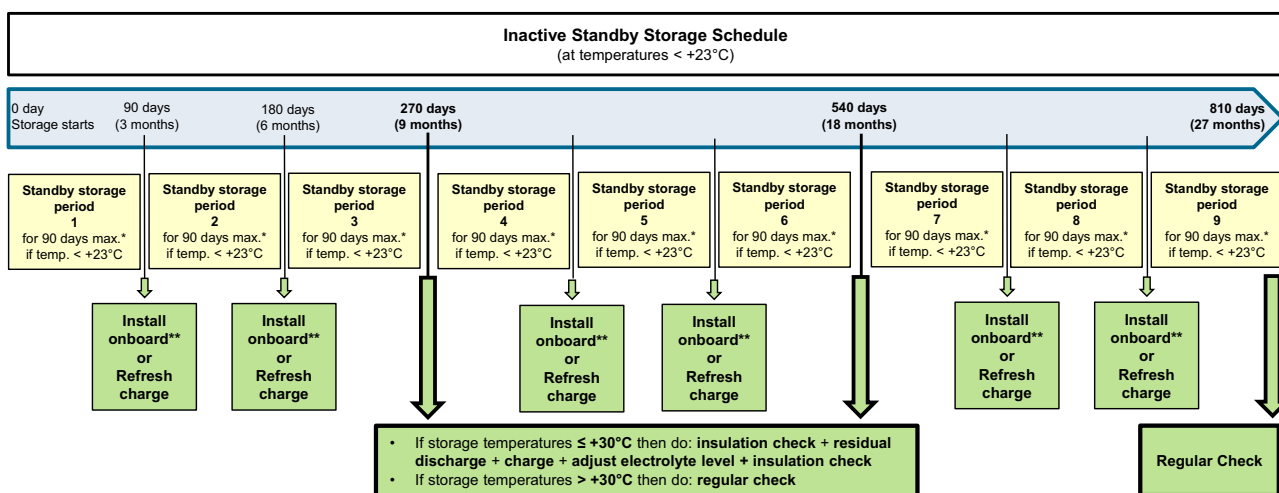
**Inactive Standby Storage Schedule**
(at temperatures < +23°C)

0 day
Storage starts

90 days
(3 months)

180 days
(6 months)

**270 days**
**(9 months)**

**540 days**
**(18 months)**

**810 days**
**(27 months)**

**Standby storage period 1**
for 90 days max.*
if temp. < +23°C

**Standby storage period 2**
for 90 days max.*
if temp. < +23°C

**Standby storage period 3**
for 90 days max.*
if temp. < +23°C

**Standby storage period 4**
for 90 days max.*
if temp. < +23°C

**Standby storage period 5**
for 90 days max.*
if temp. < +23°C

**Standby storage period 6**
for 90 days max.*
if temp. < +23°C

**Standby storage period 7**
for 90 days max.*
if temp. < +23°C

**Standby storage period 8**
for 90 days max.*
if temp. < +23°C

**Standby storage period 9**
for 90 days max.*
if temp. < +23°C

**Install onboard** or Refresh charge**

**Install onboard** or Refresh charge**

**Install onboard** or Refresh charge**

**Install onboard** or Refresh charge**

**Install onboard** or Refresh charge**

**Install onboard** or Refresh charge**

- If storage temperatures **≤ +30°C** then do: **insulation check** + **residual discharge** + **charge** + **adjust electrolyte level** + **insulation check**
- If storage temperatures **> +30°C** then do: **regular check**

**Regular Check**